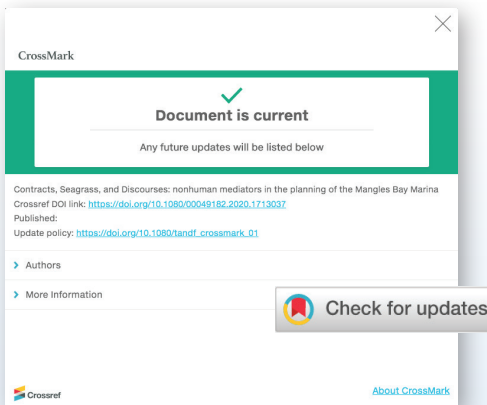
CrossMark

Document is current

Any future updates will be listed below

Contracts, Seagrass, and Discourses: nonhuman mediators in the planning of the Mangles Bay Marina
Crossref DOI link: https://doi.org/10.1080/00049182.2020.1713037
Published:
Update policy: https://doi.org/10.1080/tandf_crossmark_01

Authors

More Information

Check for updates

Crossref

About CrossMark